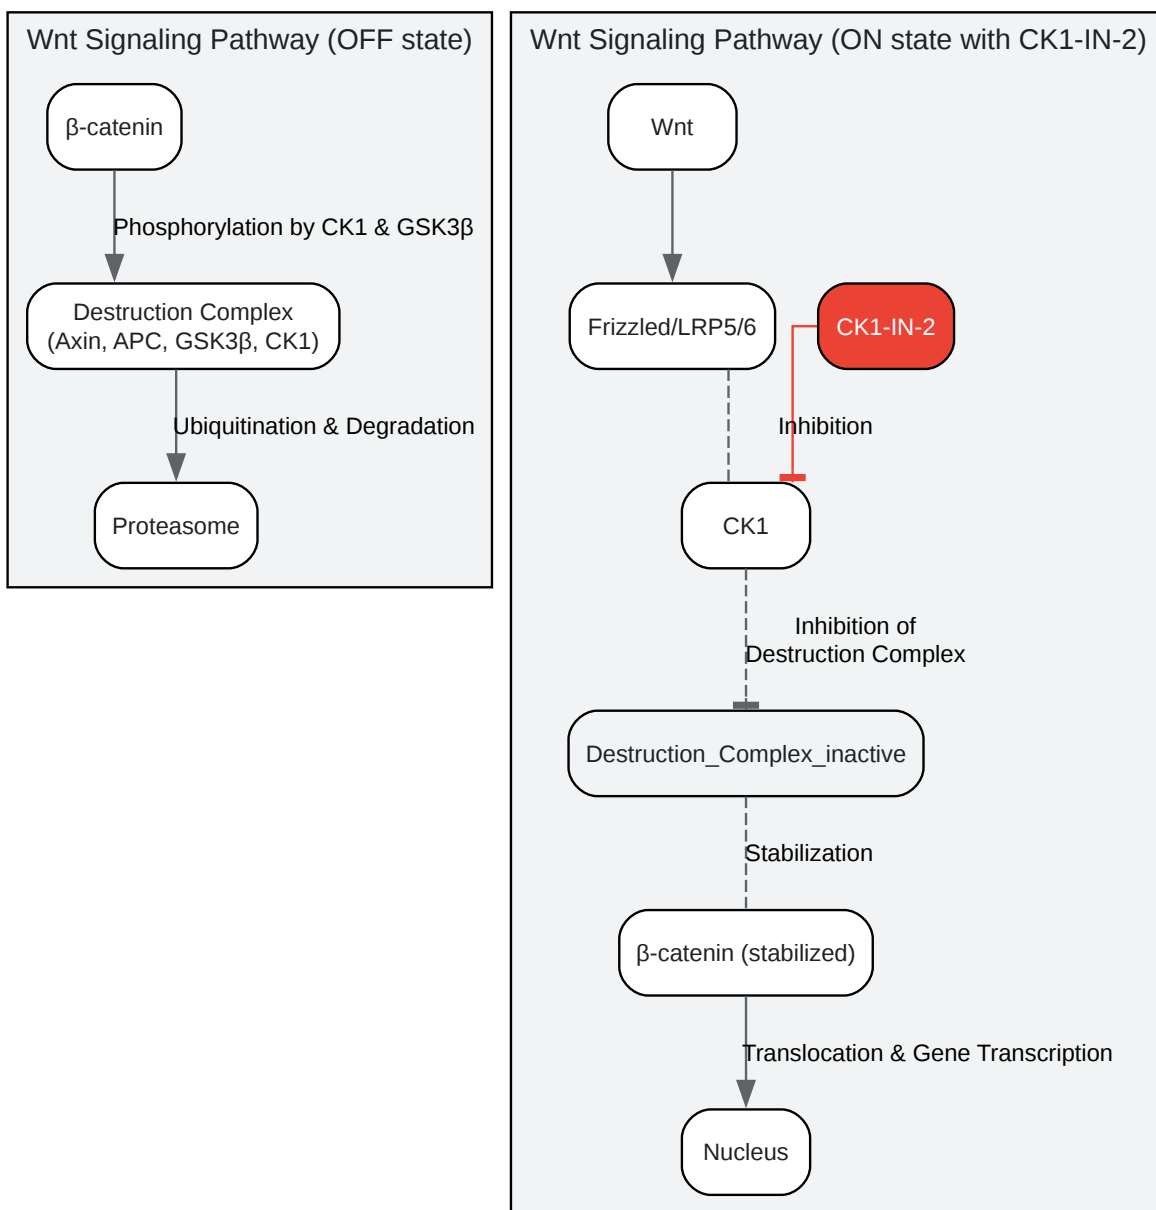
Wnt Signaling Pathway (OFF state)

β-catenin

Phosphorylation by CK1 & GSK3β

Destruction Complex (Axin, APC, GSK3β, CK1)

Ubiquitination & Degradation

Proteasome

Wnt Signaling Pathway (ON state with CK1-IN-2)

Wnt

Frizzled/LRP5/6

CK1-IN-2

Inhibition

CK1

Inhibition of Destruction Complex

Destruction_Complex_inactive

Stabilization

β-catenin (stabilized)

Translocation & Gene Transcription

Nucleus